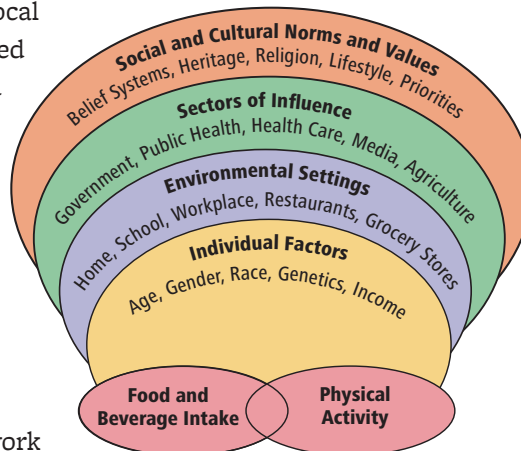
ocal
ed

Social and Cultural Norms and Values
Belief Systems, Heritage, Religion, Lifestyle, Priorities

Sectors of Influence
Government, Public Health, Health Care, Media, Agriculture

Environmental Settings
Home, School, Workplace, Restaurants, Grocery Stores

Individual Factors
Age, Gender, Race, Genetics, Income

Food and Beverage Intake

Physical Activity

ork